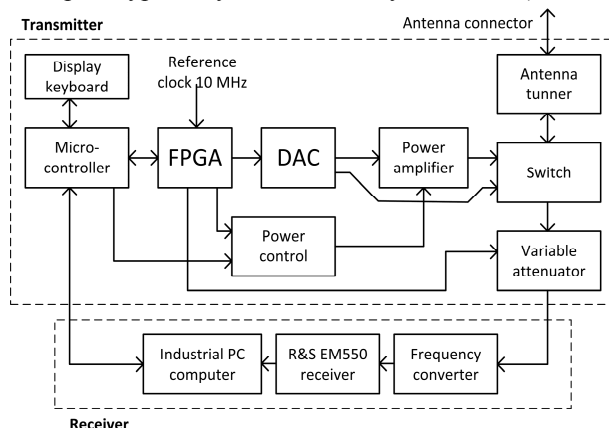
Transmitter

Antenna connector

Display keyboard

Reference clock 10 MHz

Antenna tunner

Micro-controller

FPGA

DAC

Power amplifier

Switch

Power control

Variable attenuator

Industrial PC computer

R&S EM550 receiver

Frequency converter

Receiver